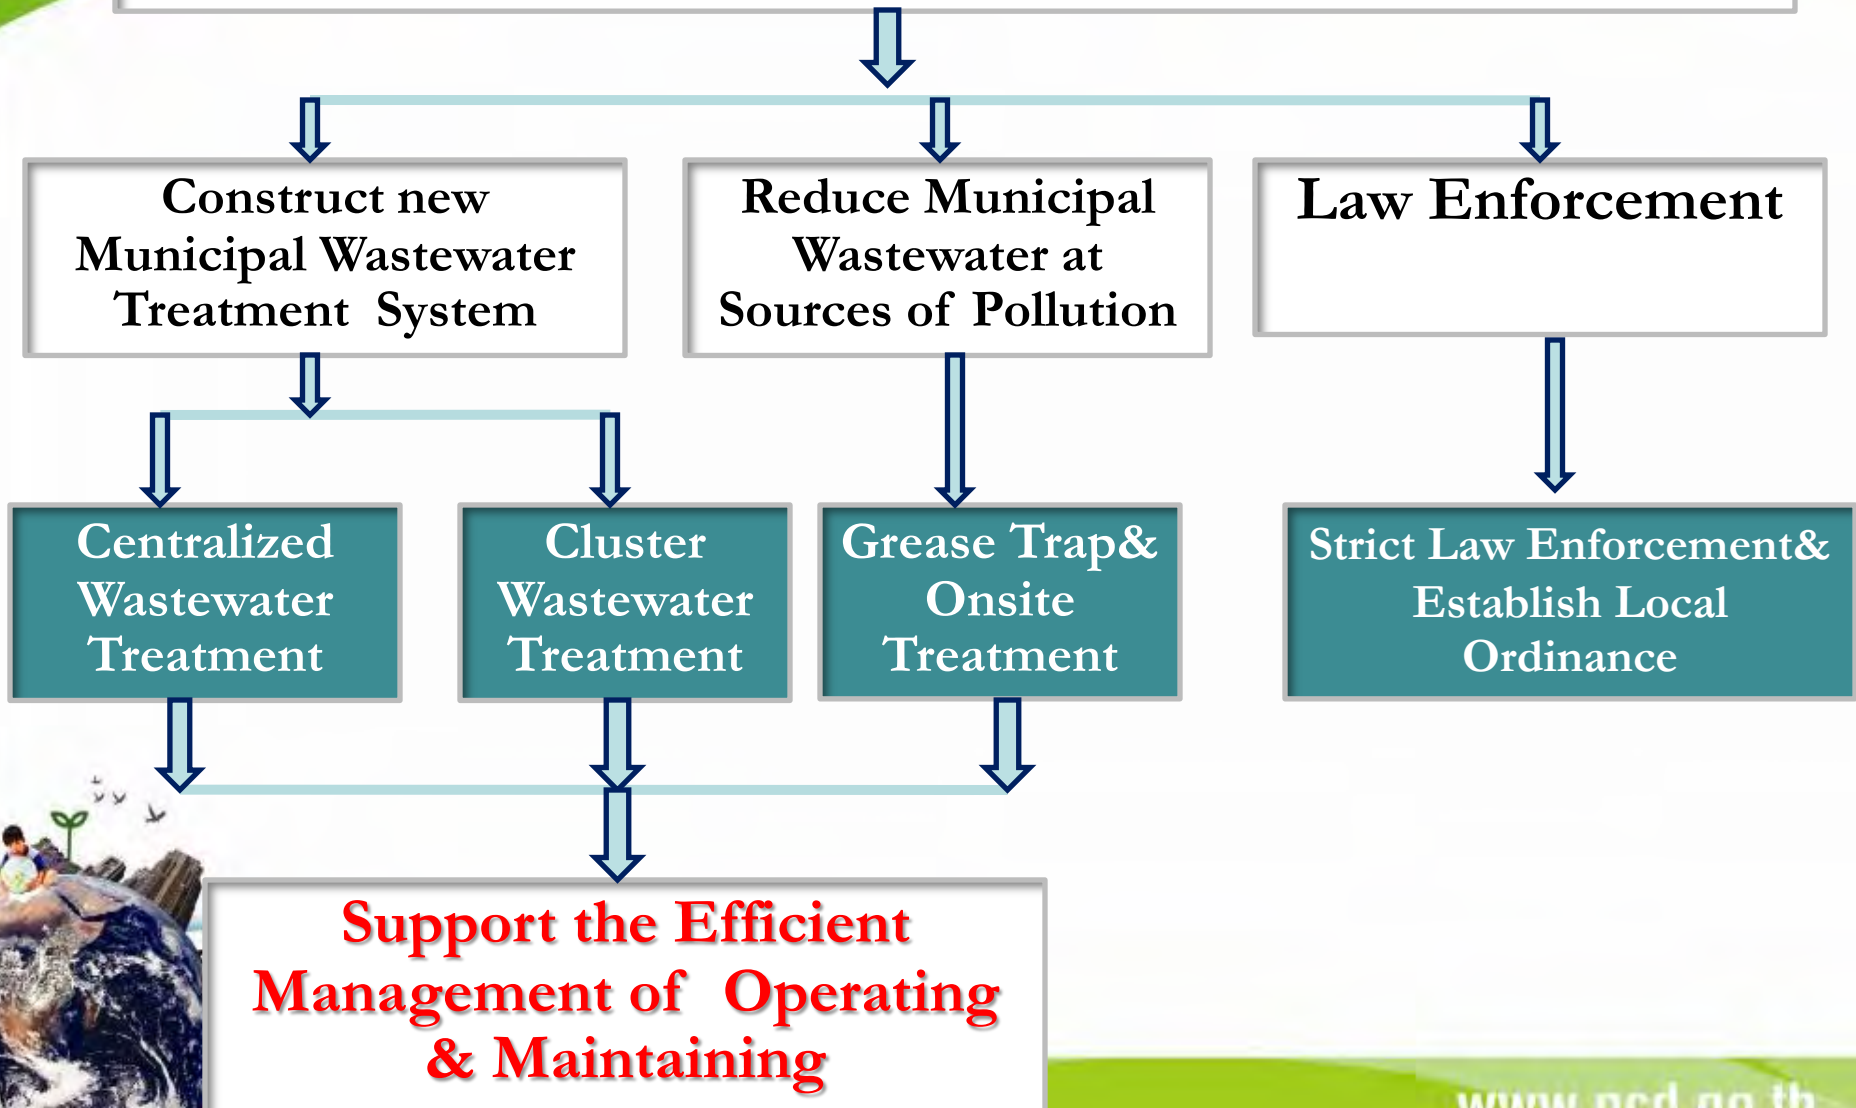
Construct new Municipal Wastewater Treatment System

Reduce Municipal Wastewater at Sources of Pollution

Law Enforcement

Centralized Wastewater Treatment

Cluster Wastewater Treatment

Grease Trap& Onsite Treatment

Strict Law Enforcement& Establish Local Ordinance

Support the Efficient Management of Operating & Maintaining

www.pcd.go.th